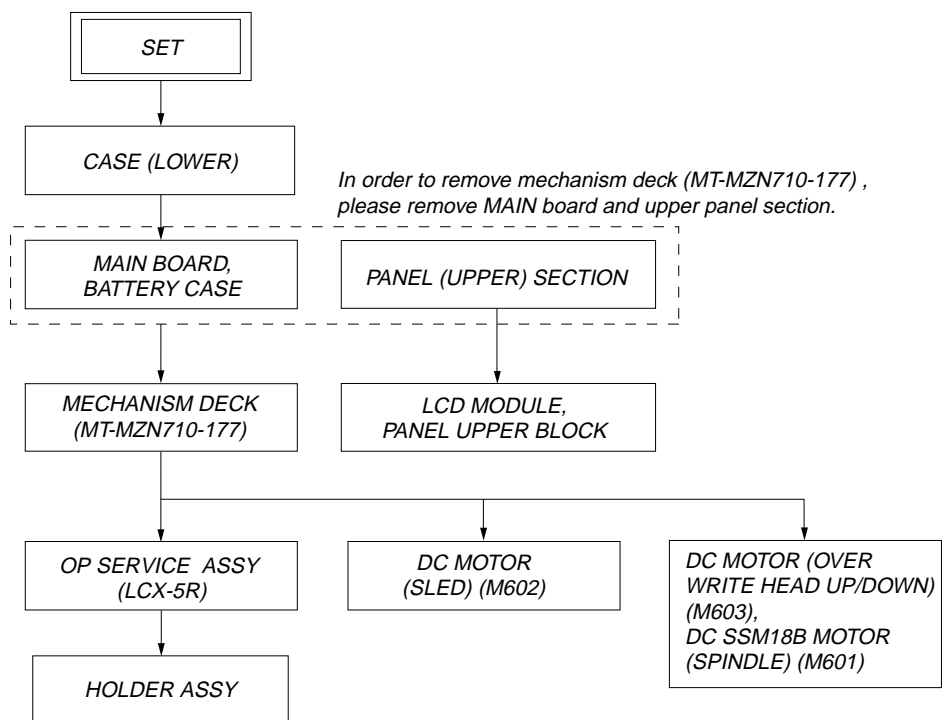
SET

CASE (LOWER)

In order to remove mechanism deck (MT-MZN710-177) , please remove MAIN board and upper panel section.

MAIN BOARD, BATTERY CASE

PANEL (UPPER) SECTION

MECHANISM DECK (MT-MZN710-177)

LCD MODULE, PANEL UPPER BLOCK

OP SERVICE ASSY (LCX-5R)

DC MOTOR (SLED) (M602)

DC MOTOR (OVER WRITE HEAD UP/DOWN) (M603), DC SSM18B MOTOR (SPINDLE) (M601)

HOLDER ASSY